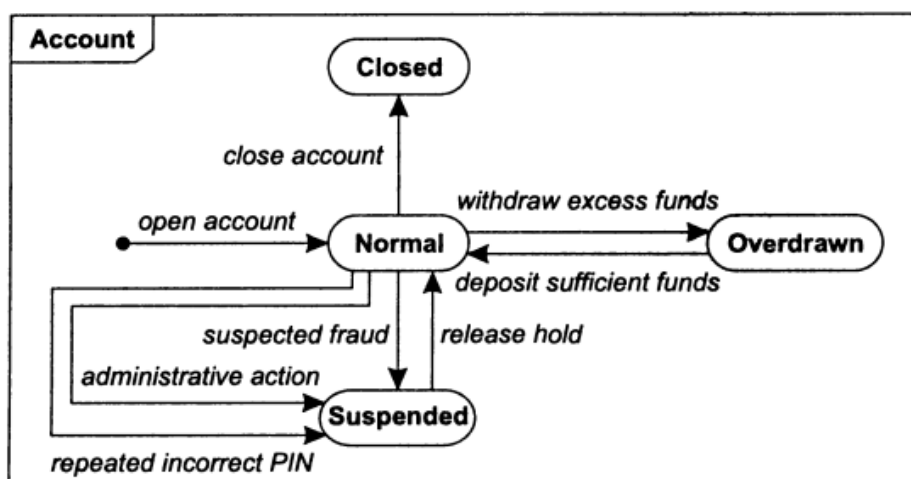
Account

Closed

close account

open account

withdraw excess funds

Normal

Overdrawn

deposit sufficient funds

suspected fraud

release hold

administrative action

Suspended

repeated incorrect PIN